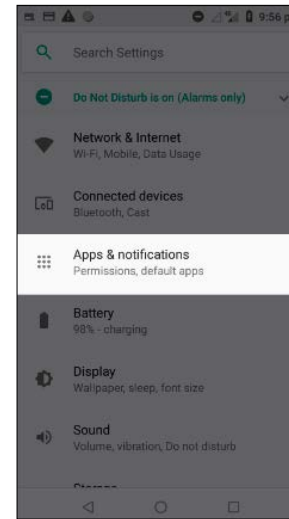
9:56 p

Search Settings

Do Not Disturb is on (Alarms only)

Network & Internet
Wi-Fi, Mobile, Data Usage

Connected devices
Bluetooth, Cast

Apps & notifications
Permissions, default apps

Battery
98% - charging

Display
Wallpaper, sleep, font size

Sound
Volume, vibration, Do not disturb

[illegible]